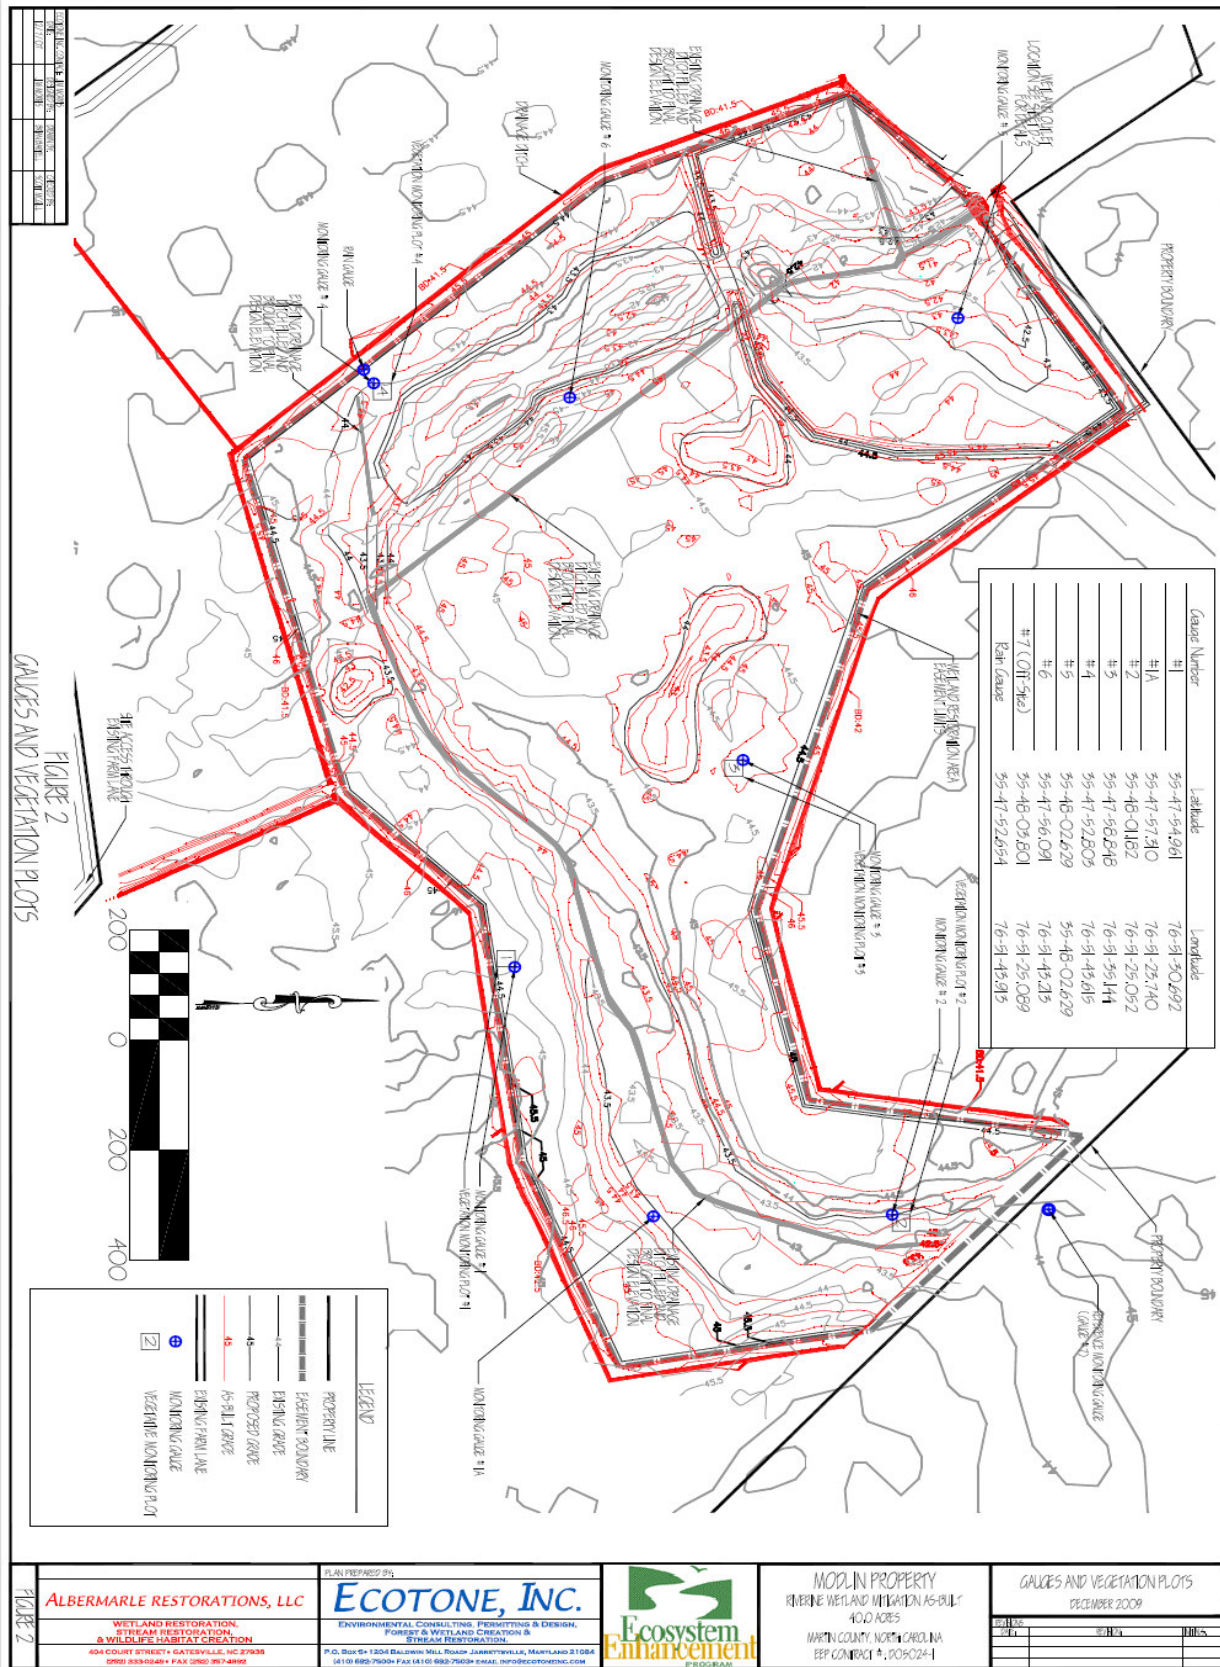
FIGURE 2
GAUGES AND VEGETATION PLOTS

| Gauge Number | Latitude | Longitude |
|---|---|---|
| #1 | 35-47-54.961 | 76-51-30.692 |
| #1A | 35-47-57.310 | 76-51-29.740 |
| #2 | 35-48-01.182 | 76-51-29.052 |
| #3 | 35-47-58.846 | 76-51-35.144 |
| #4 | 35-47-52.803 | 76-51-45.615 |
| #5 | 35-48-02.629 | 35-48-02.629 |
| #6 | 35-47-56.091 | 76-51-43.213 |
| #7 (Off-Site) | 35-48-03.801 | 76-51-29.089 |
| Rain Gauge | 35-47-52.654 | 76-51-45.915 |

WETLAND OUTLET LOCATION SEE SHEET 2 FOR DETAILS
MONITORING GAUGE # 3
EXISTING DRAINAGE DITCH FILLED AND BROUGHT TO FINAL DESIGN ELEVATION
MONITORING GAUGE # 6
DRAINAGE DITCH
VEGETATION MONITORING PLOT # 4
RAIN GAUGE
MONITORING GAUGE # 4
EXISTING DRAINAGE DITCH FILLED AND BROUGHT TO FINAL DESIGN ELEVATION
PROPERTY BOUNDARY
EXISTING DRAINAGE DITCH FILLED AND BROUGHT TO FINAL DESIGN ELEVATION
WETLAND RESTORATION AREA EASEMENT LIMITS
20' ACCESS THROUGH EXISTING FARM LANE
MONITORING GAUGE # 5
VEGETATION MONITORING PLOT # 3
VEGETATION MONITORING PLOT # 2
MONITORING GAUGE # 2
MONITORING GAUGE # 1
VEGETATION MONITORING PLOT # 1
EXISTING DRAINAGE DITCH FILLED AND BROUGHT TO FINAL DESIGN ELEVATION
MONITORING GAUGE # 1A
PROPERTY BOUNDARY
REFERENCE MONITORING GAUGE GAUGE # 7
BD-41.5
BD-42

200 0 200 400

LEGEND
PROPERTY LINE
EASEMENT BOUNDARY
EXISTING GRADE
PROPOSED GRADE
AS-BUILT GRADE
EXISTING FARM LANE
MONITORING GAUGE
VEGETATIVE MONITORING PLOT

FIGURE 2
ALBERMARLE RESTORATIONS, LLC
WETLAND RESTORATION, STREAM RESTORATION, & WILDLIFE HABITAT CREATION
404 COURT STREET • GATESVILLE, NC 27938
PLAN PREPARED BY:
ECOTONE, INC.
ENVIRONMENTAL CONSULTING, PERMITTING & DESIGN, FOREST & WETLAND CREATION & STREAM RESTORATION
P.O. BOX 5 • 1204 BALDWIN MILL ROAD JARRETTSVILLE, MARYLAND 21084
Ecosystem Enhancement PROGRAM
MODLIN PROPERTY
RIVERINE WETLAND MITIGATION AS-BUILT
40.0 ACRES
MARTIN COUNTY, NORTH CAROLINA
EEP CONTRACT #: D05024-1
GAUGES AND VEGETATION PLOTS
DECEMBER 2009